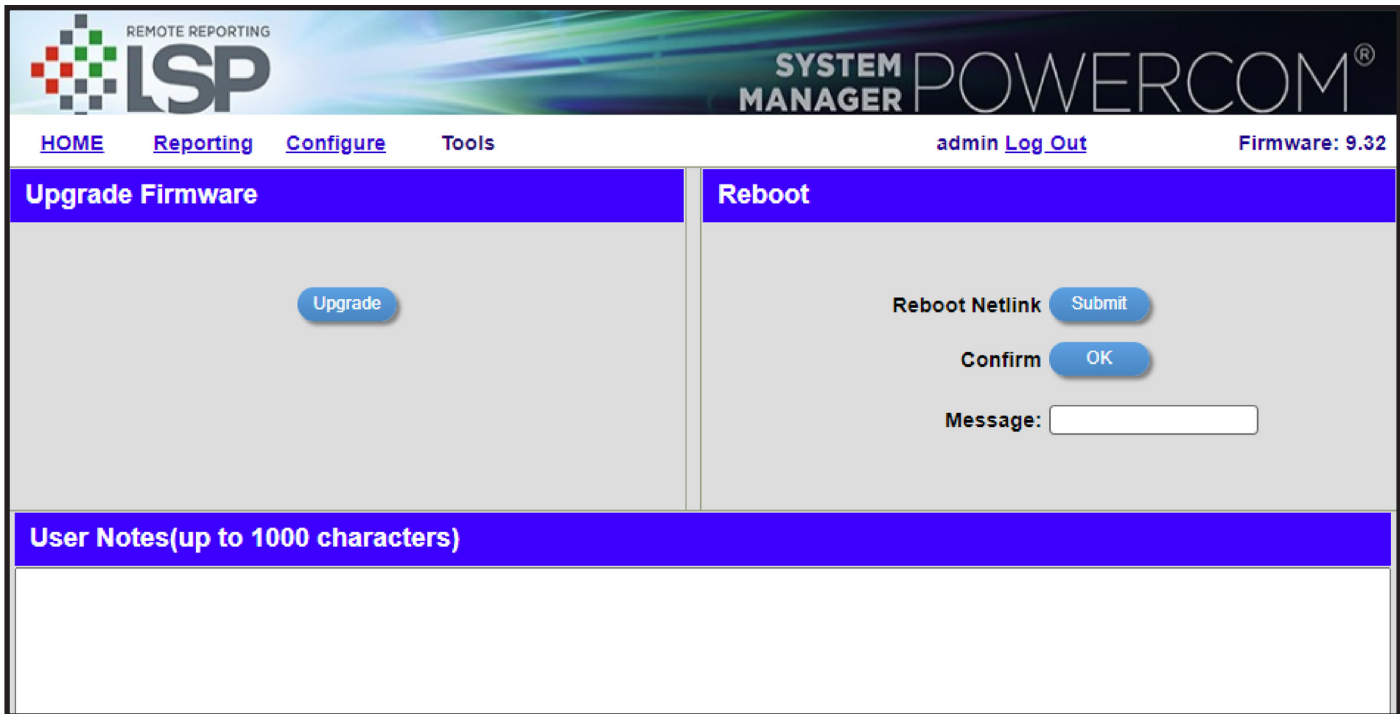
REMOTE REPORTING
LSP

SYSTEM MANAGER POWERCOM®

HOME Reporting Configure Tools admin Log Out Firmware: 9.32

Upgrade Firmware

Upgrade

Reboot

Reboot Netlink Submit

Confirm OK

Message:

User Notes(up to 1000 characters)